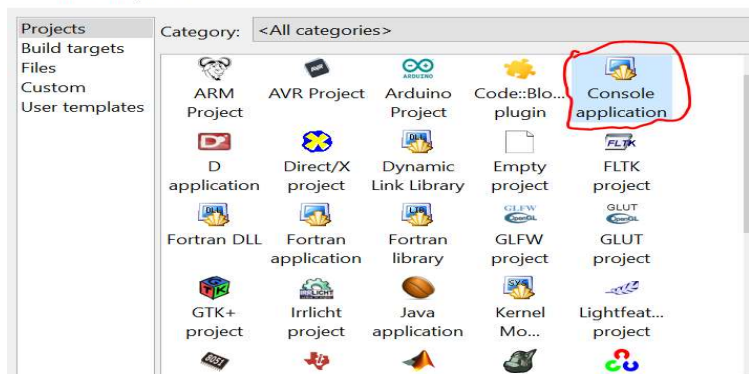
Projects
Build targets
Files
Custom
User templates

Category: <All categories>

ARDUINO

ARM Project

AVR Project

Arduino Project

Code::Blo... plugin

Console application

D application

Direct/X project

Dynamic Link Library

Empty project

FLTK project

Fortran DLL

Fortran application

Fortran library

GLFW project

GLUT project

GTK+ project

Irrlicht project

Java application

Kernel Mo...

Lightfeat... project